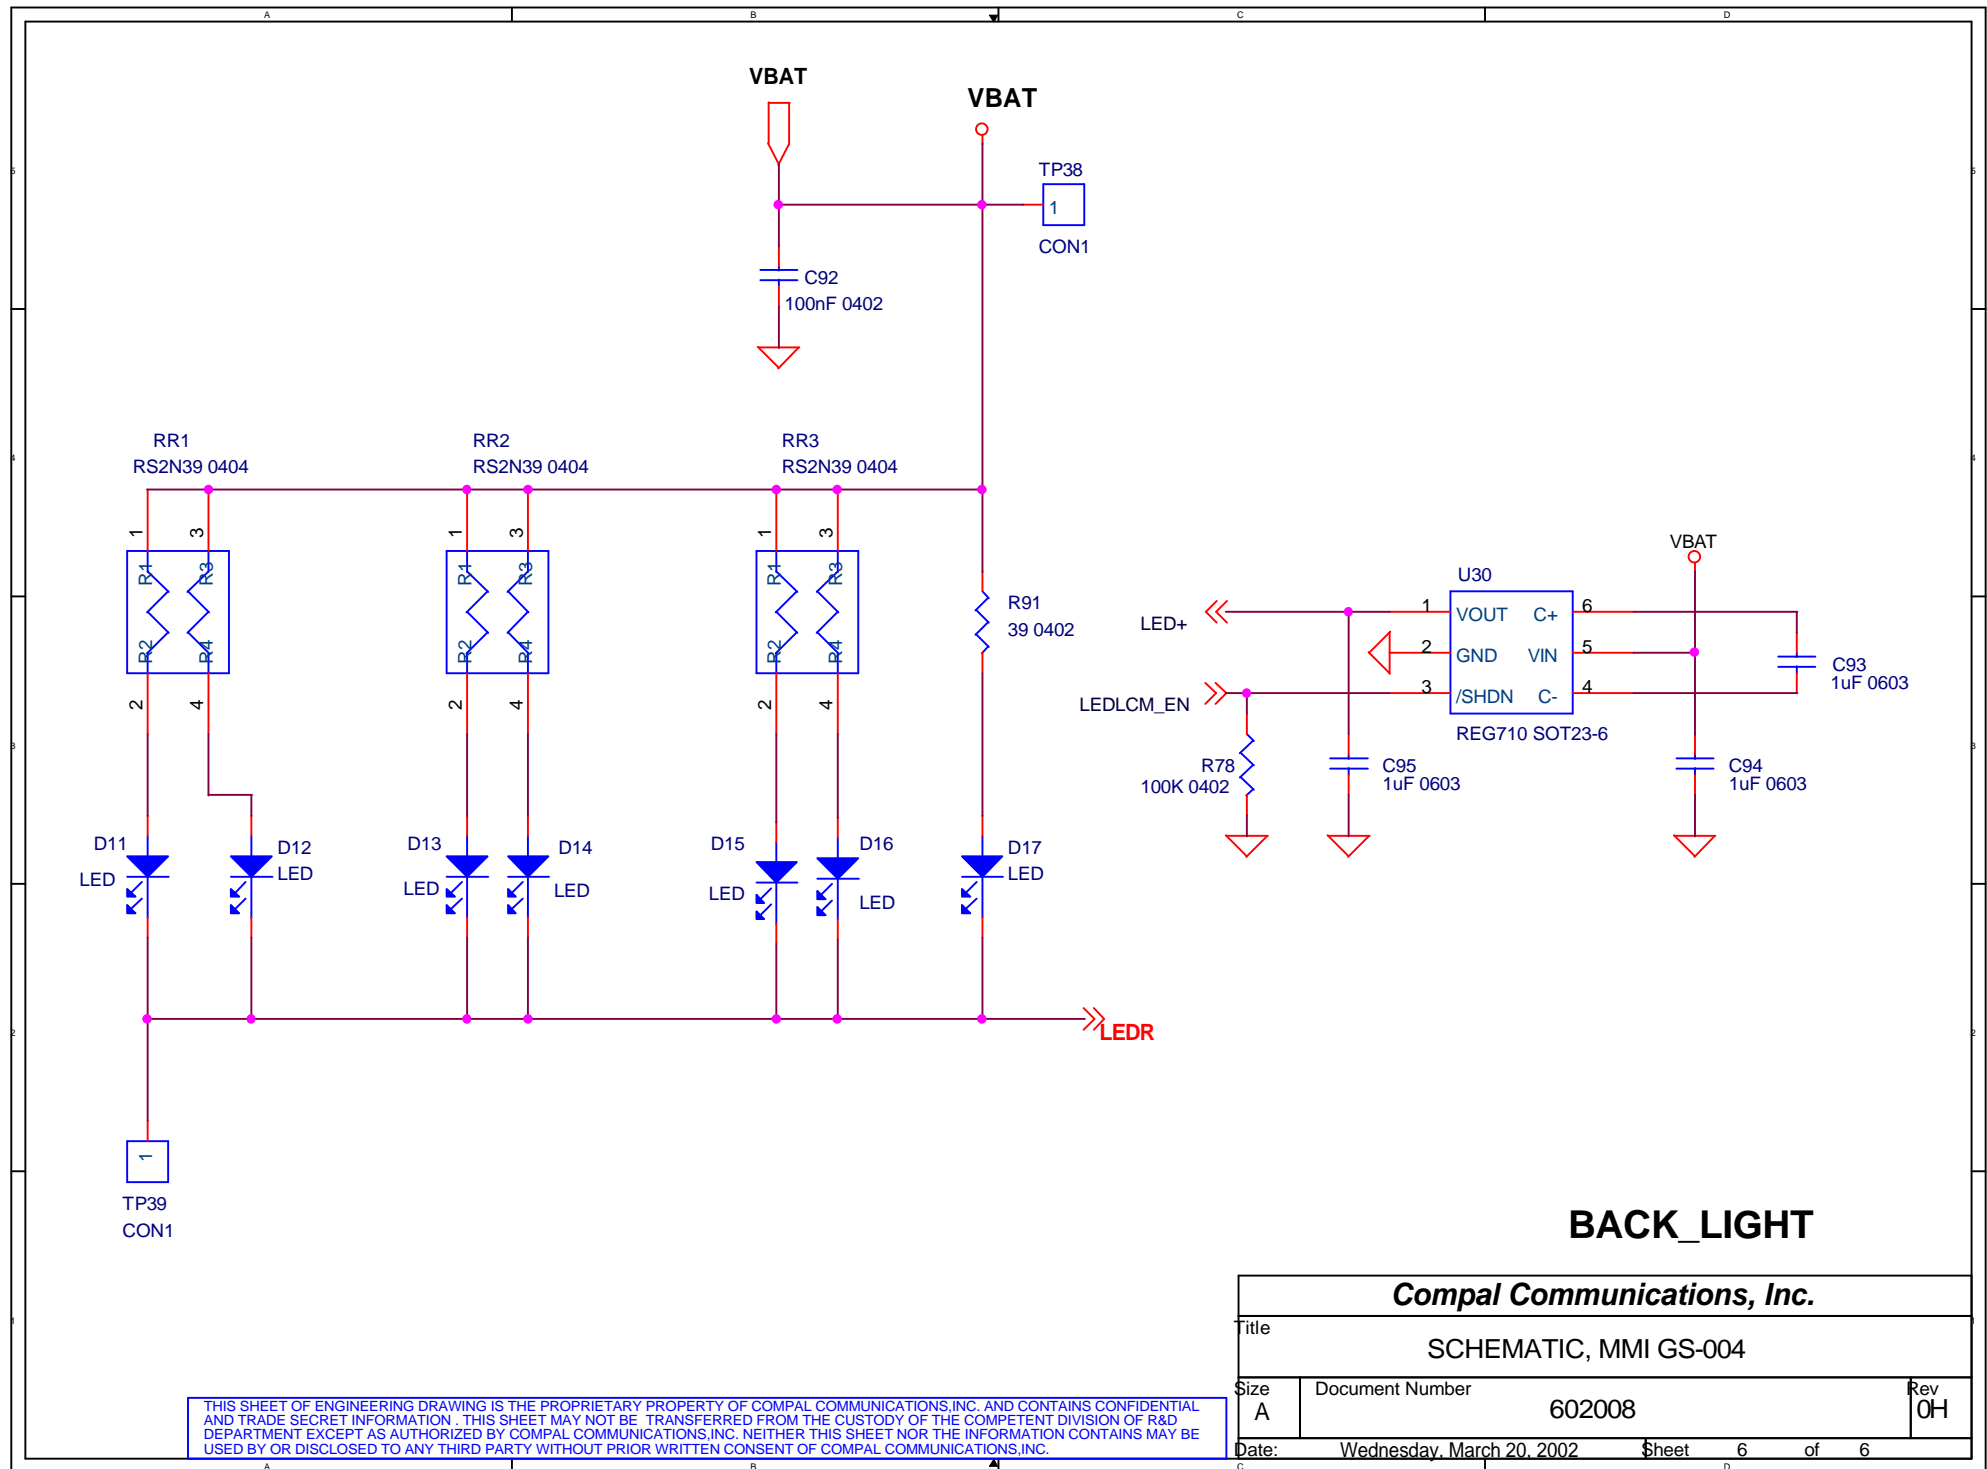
A B C D

VBAT

VBAT

TP38
1
CON1

C92
100nF 0402

RR1
RS2N39 0404

RR2
RS2N39 0404

RR3
RS2N39 0404

1 3 R1 R3 R2 R4 2 4

1 3 R1 R3 R2 R4 2 4

1 3 R1 R3 R2 R4 2 4

R91
39 0402

VBAT

U30

LED+

1 VOUT C+ 6
2 GND VIN 5
3 /SHDN C- 4

LEDLCM_EN

REG710 SOT23-6

C93
1uF 0603

R78
100K 0402

C95
1uF 0603

C94
1uF 0603

D11
LED

D12
LED

D13
LED

D14
LED

D15
LED

D16
LED

D17
LED

LEDR

1
TP39
CON1

BACK_LIGHT

THIS SHEET OF ENGINEERING DRAWING IS THE PROPRIETARY PROPERTY OF COMPAL COMMUNICATIONS,INC. AND CONTAINS CONFIDENTIAL AND TRADE SECRET INFORMATION . THIS SHEET MAY NOT BE TRANSFERRED FROM THE CUSTODY OF THE COMPETENT DIVISION OF R&D DEPARTMENT EXCEPT AS AUTHORIZED BY COMPAL COMMUNICATIONS,INC. NEITHER THIS SHEET NOR THE INFORMATION CONTAINS MAY BE USED BY OR DISCLOSED TO ANY THIRD PARTY WITHOUT PRIOR WRITTEN CONSENT OF COMPAL COMMUNICATIONS,INC.

Compal Communications, Inc.

Title
SCHEMATIC, MMI GS-004

Size
A

Document Number
602008

Rev
0H

Date: Wednesday, March 20, 2002 Sheet 6 of 6